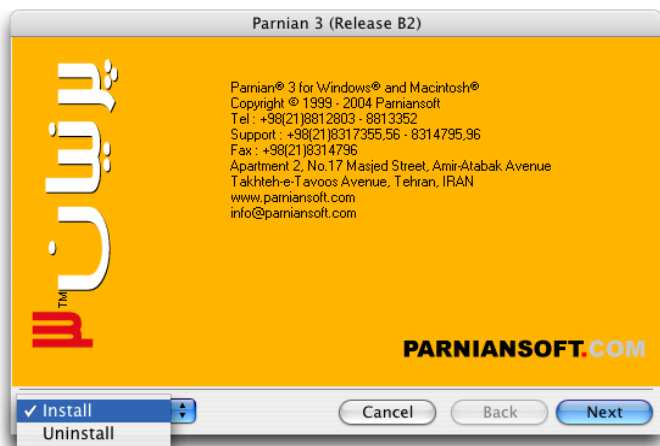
Parnian 3 (Release B2)

پرنیان ™

Parnian® 3 for Windows® and Macintosh®
Copyright © 1999 - 2004 Parniansoft
Tel : +98(21)8812803 - 8813352
Support : +98(21)8317355,56 - 8314795,96
Fax : +98(21)8314796
Apartment 2, No.17 Masjed Street, Amir-Atabak Avenue
Takhteh-e-Tavoos Avenue, Tehran, IRAN
www.parniansoft.com
info@parniansoft.com

PARNIANSOFT.COM

✓ Install
Uninstall

Cancel
Back
Next